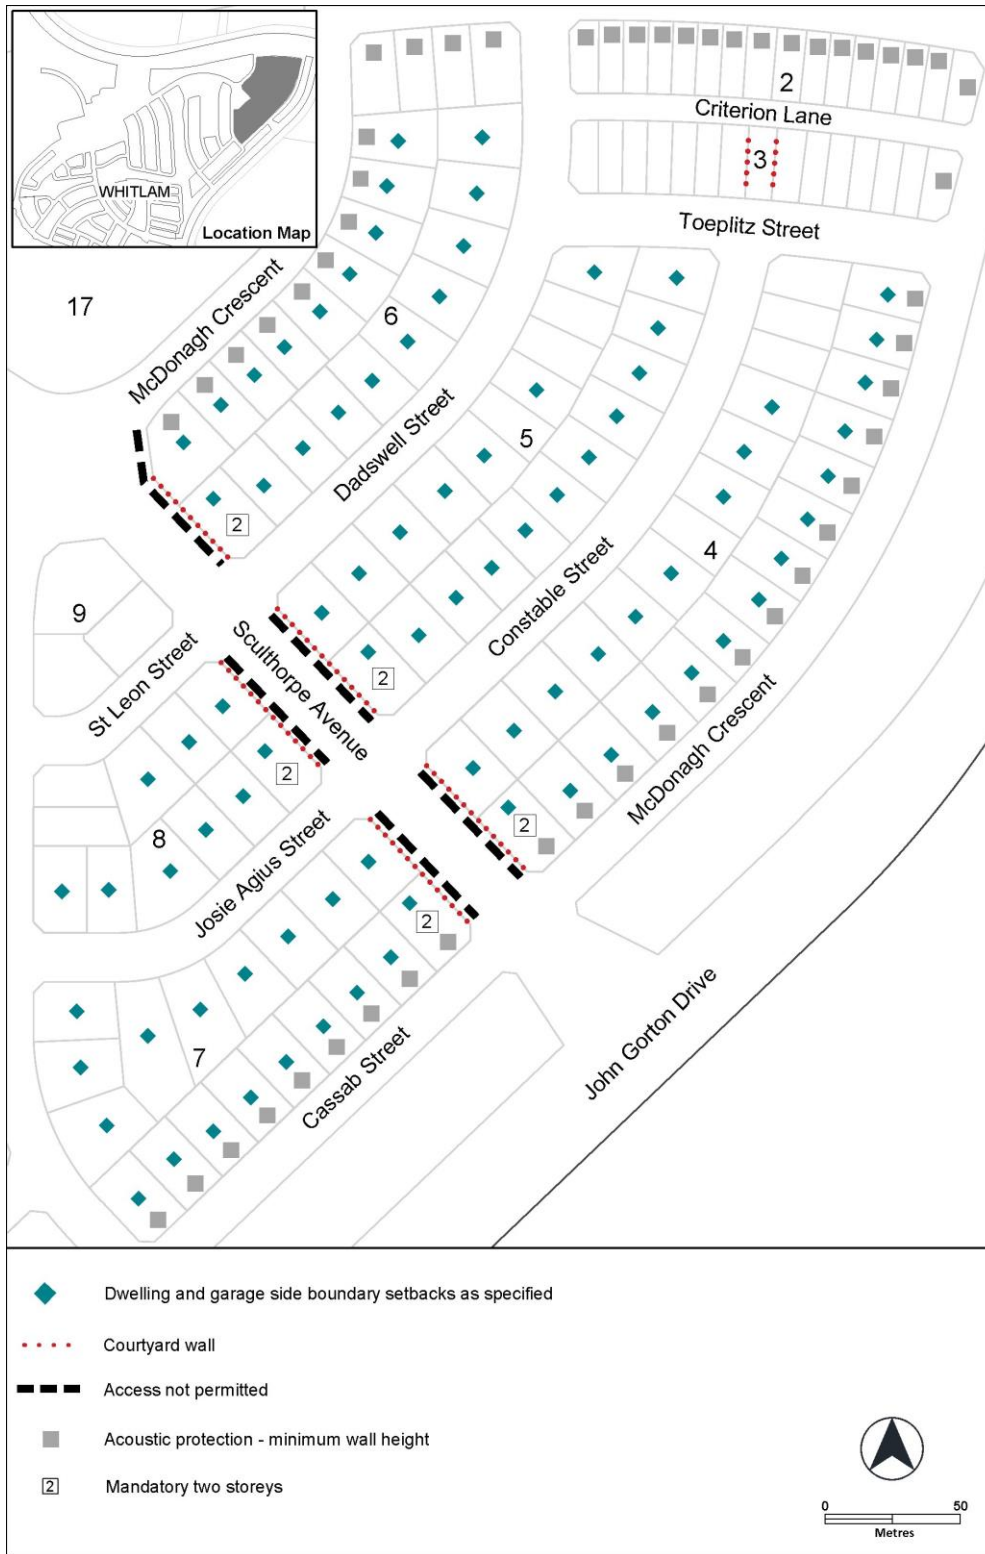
WHITLAM
Location Map

2
Criterion Lane
3
Toeplitz Street
17
McDonagh Crescent
6
Dadswell Street
5
2
9
St Leon Street
Sculthorpe Avenue
2
Constable Street
4
2
McDonagh Crescent
8
Josie Agius Street
2
2
7
Cassab Street
John Gorton Drive

Dwelling and garage side boundary setbacks as specified
Courtyard wall
Access not permitted
Acoustic protection - minimum wall height
2 Mandatory two storeys

0 50
Metres